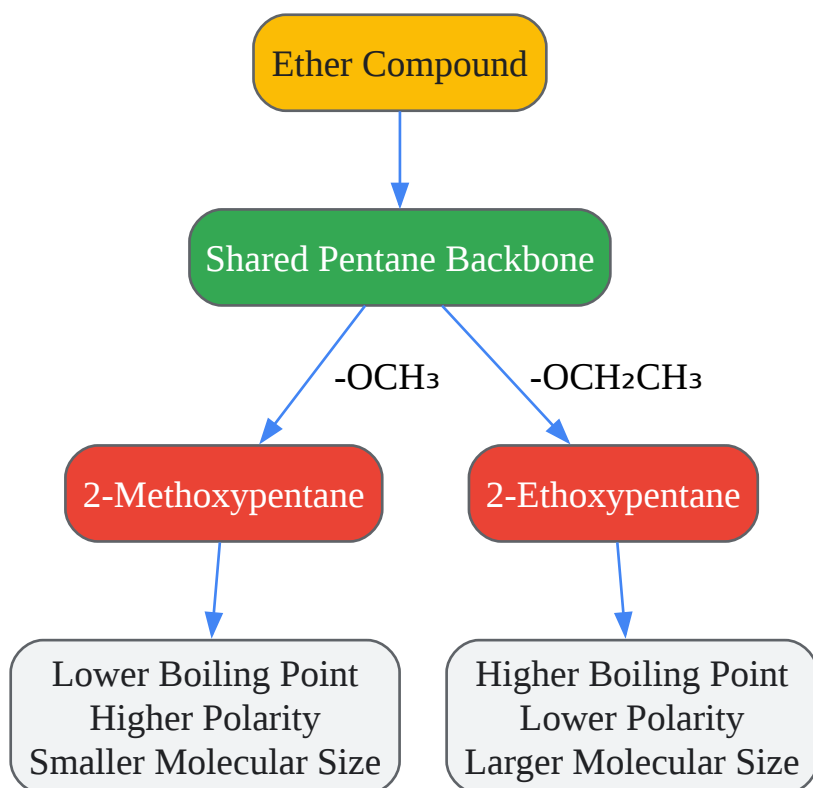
Ether Compound

Shared Pentane Backbone

$-OCH_3$

$-OCH_2CH_3$

2-Methoxypentane

2-Ethoxypentane

Lower Boiling Point
Higher Polarity
Smaller Molecular Size

Higher Boiling Point
Lower Polarity
Larger Molecular Size